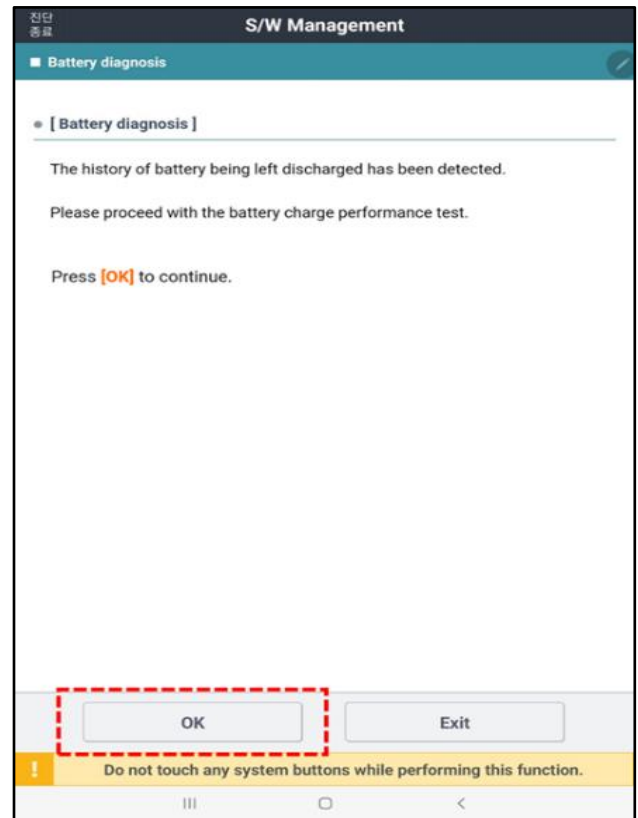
진단
종료

S/W Management

Battery diagnosis

[ Battery diagnosis ]

The history of battery being left discharged has been detected.

Please proceed with the battery charge performance test.

Press [OK] to continue.

OK

Exit

!

Do not touch any system buttons while performing this function.